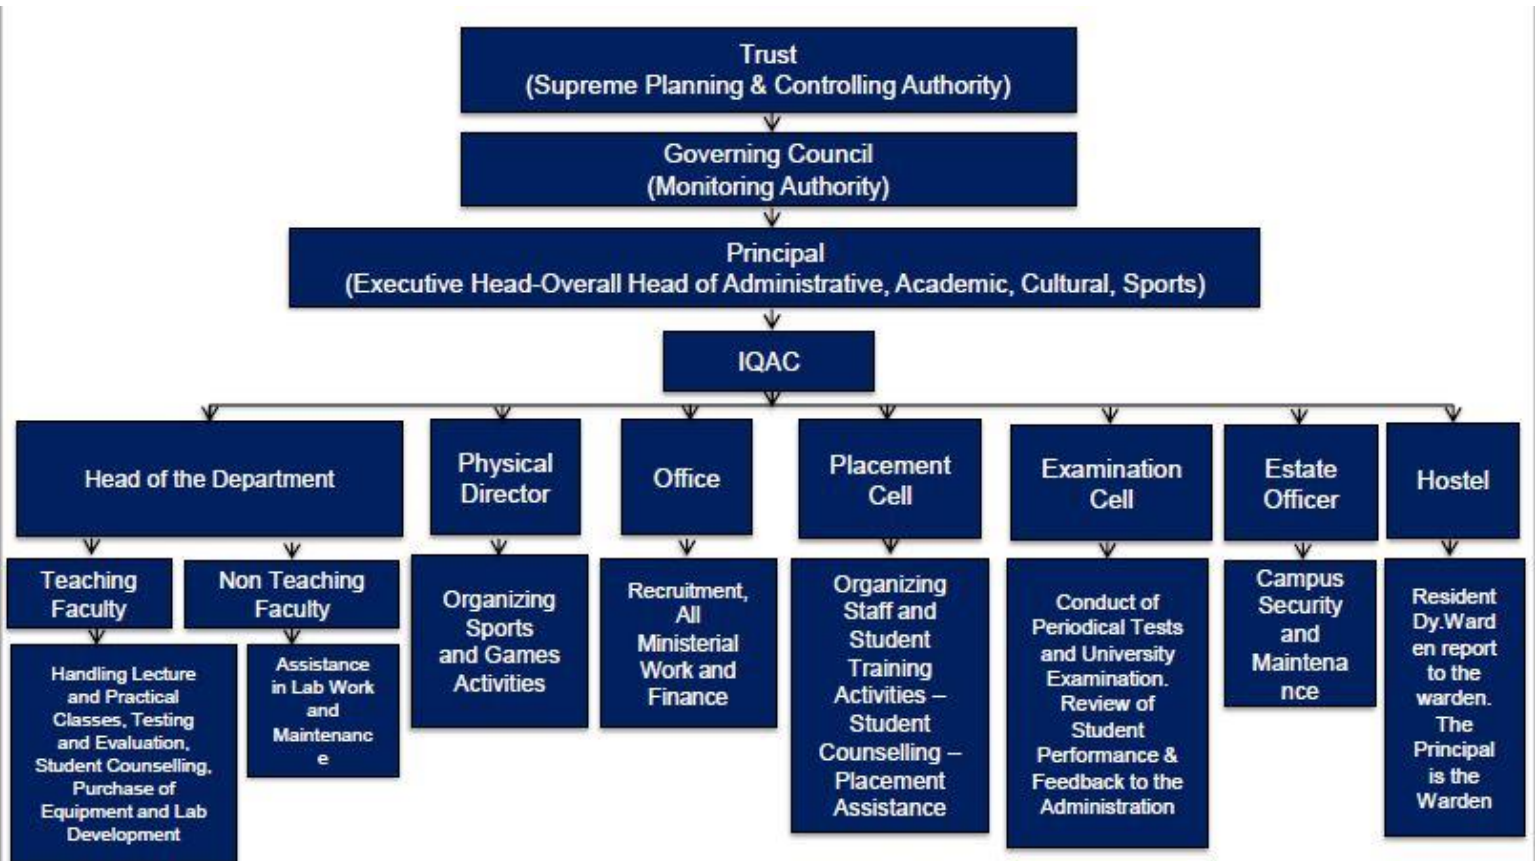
Trust
(Supreme Planning & Controlling Authority)

Governing Council
(Monitoring Authority)

Principal
(Executive Head-Overall Head of Administrative, Academic, Cultural, Sports)

IQAC

Head of the Department

Teaching Faculty

Handling Lecture and Practical Classes, Testing and Evaluation, Student Counselling, Purchase of Equipment and Lab Development

Non Teaching Faculty

Assistance in Lab Work and Maintenance

Physical Director

Organizing Sports and Games Activities

Office

Recruitment, All Ministerial Work and Finance

Placement Cell

Organizing Staff and Student Training Activities – Student Counselling – Placement Assistance

Examination Cell

Conduct of Periodical Tests and University Examination. Review of Student Performance & Feedback to the Administration

Estate Officer

Campus Security and Maintenance

Hostel

Resident Dy.Warden report to the warden. The Principal is the Warden